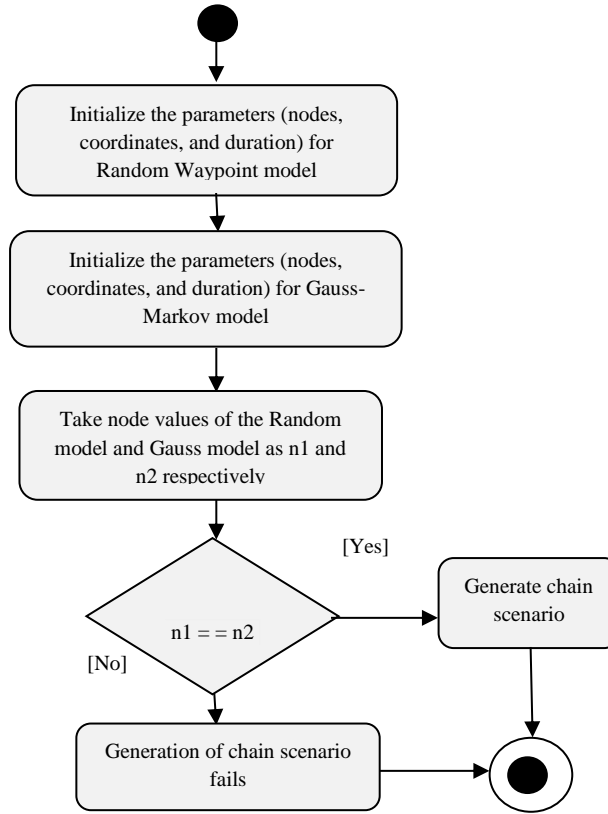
Initialize the parameters (nodes, coordinates, and duration) for Random Waypoint model

Initialize the parameters (nodes, coordinates, and duration) for Gauss-Markov model

Take node values of the Random model and Gauss model as n1 and n2 respectively

[Yes]

n1 = = n2

Generate chain scenario

[No]

Generation of chain scenario fails